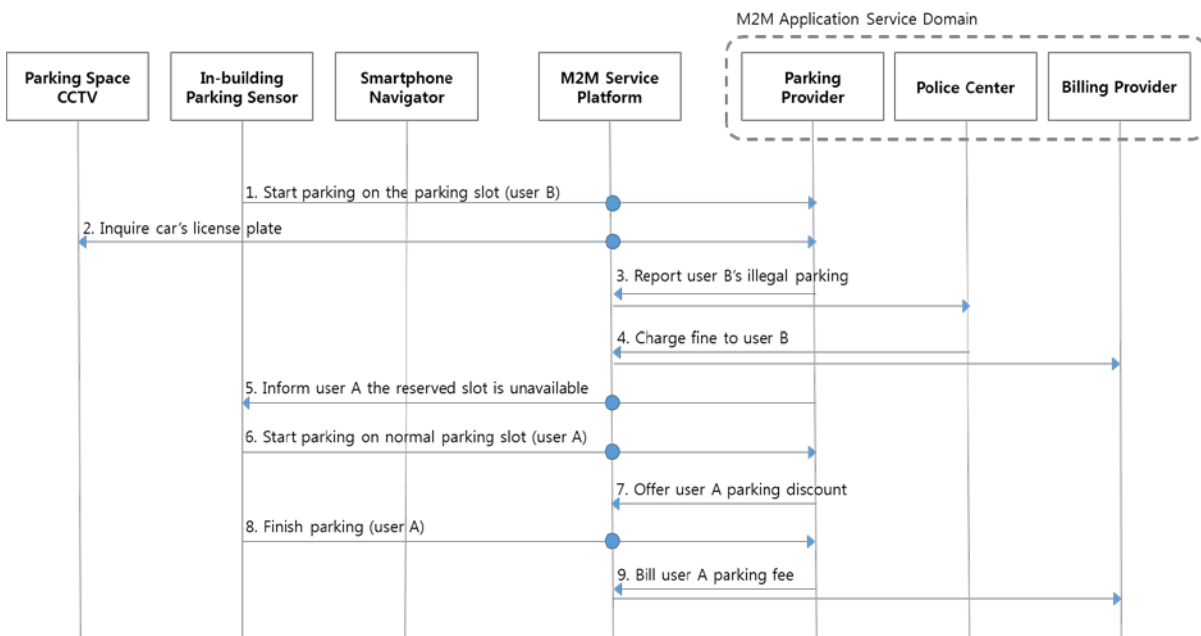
M2M Application Service Domain

Parking Space CCTV

In-building Parking Sensor

Smartphone Navigator

M2M Service Platform

Parking Provider

Police Center

Billing Provider

1. Start parking on the parking slot (user B)

2. Inquire car's license plate

3. Report user B's illegal parking

4. Charge fine to user B

5. Inform user A the reserved slot is unavailable

6. Start parking on normal parking slot (user A)

7. Offer user A parking discount

8. Finish parking (user A)

9. Bill user A parking fee